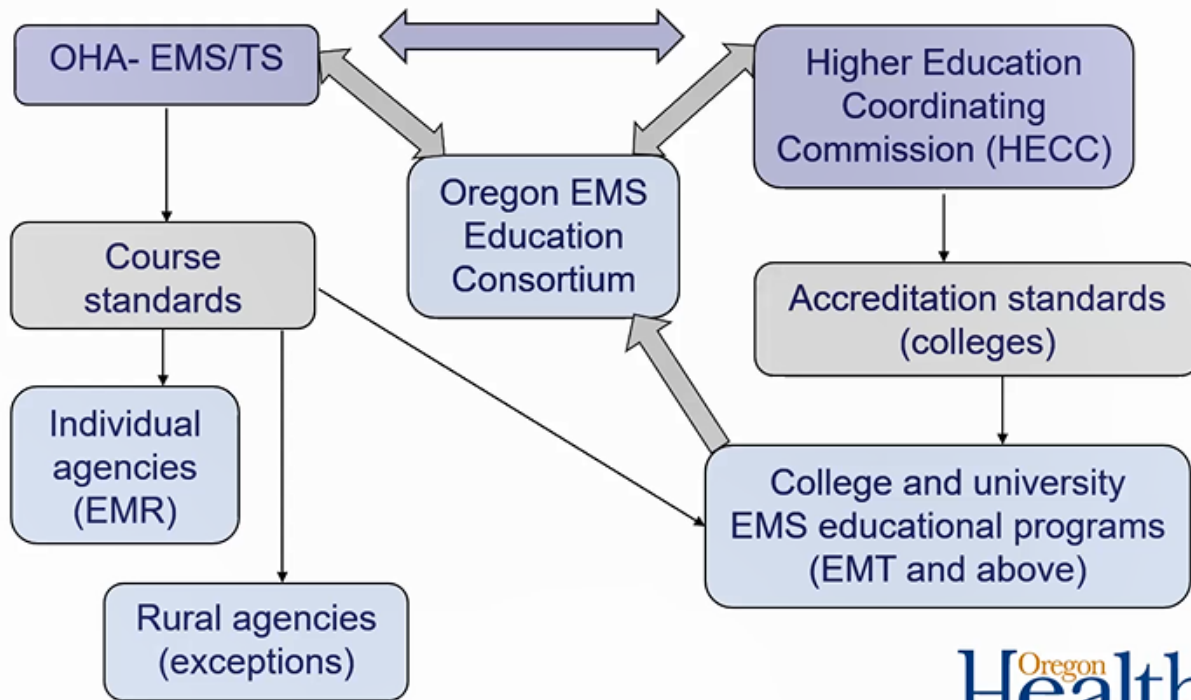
OHA- EMS/TS

Higher Education Coordinating Commission (HECC)

Oregon EMS Education Consortium

Course standards

Accreditation standards (colleges)

Individual agencies (EMR)

College and university EMS educational programs (EMT and above)

Rural agencies (exceptions)

Oregon Health